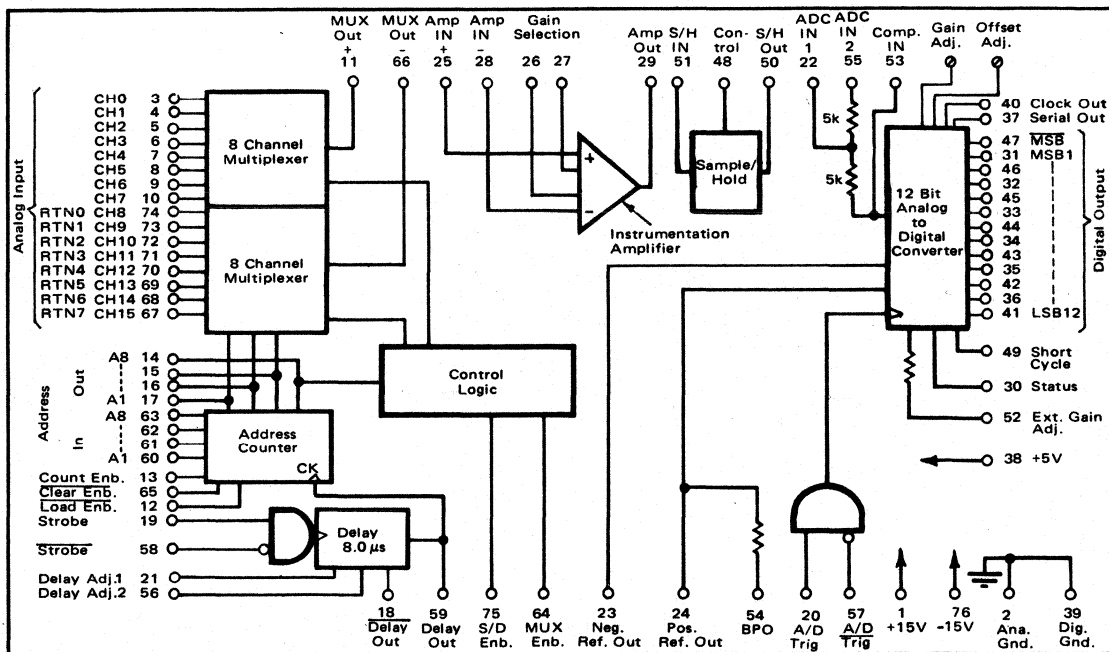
MUX Out + 11
MUX Out − 66
Amp IN + 25
Amp IN − 28
Gain Selection 26 27
Amp Out 29
S/H IN 51
Control 48
S/H Out 50
ADC IN 1 22
ADC IN 2 55
Comp. IN 53
Gain Adj.
Offset Adj.

Analog Input
CH0 3
CH1 4
CH2 5
CH3 6
CH4 7
CH5 8
CH6 9
CH7 10
RTN0 CH8 74
RTN1 CH9 73
RTN2 CH10 72
RTN3 CH11 71
RTN4 CH12 70
RTN5 CH13 69
RTN6 CH14 68
RTN7 CH15 67

8 Channel Multiplexer
8 Channel Multiplexer

+
−
Instrumentation Amplifier

Sample/ Hold

5k
5k

12 Bit Analog to Digital Converter

40 Clock Out
37 Serial Out
47 $\overline{MSB}$
31 MSB1
46
32
45
33
44
34
43
35
42
36
41 LSB12
Digital Output

Address
Out
A8 14
15
16
A1 17
In
A8 63
62
61
A1 60

Control Logic

Address Counter
CK

Count Enb. 13
$\overline{Clear\ Enb.}$ 65
$\overline{Load\ Enb.}$ 12
Strobe 19
$\overline{Strobe}$ 58
Delay Adj.1 21
Delay Adj.2 56

Delay 8.0 $\mu$s

49 Short Cycle
30 Status
52 Ext. Gain Adj.
38 +5V

18 $\overline{Delay\ Out}$
59 Delay Out
75 S/D Enb.
64 MUX Enb.
23 Neg. Ref. Out
24 Pos. Ref. Out
54 BPO
20 A/D Trig
57 $\overline{A/D\ Trig}$
1 +15V
76 −15V
2 Ana. Gnd.
39 Dig. Gnd.